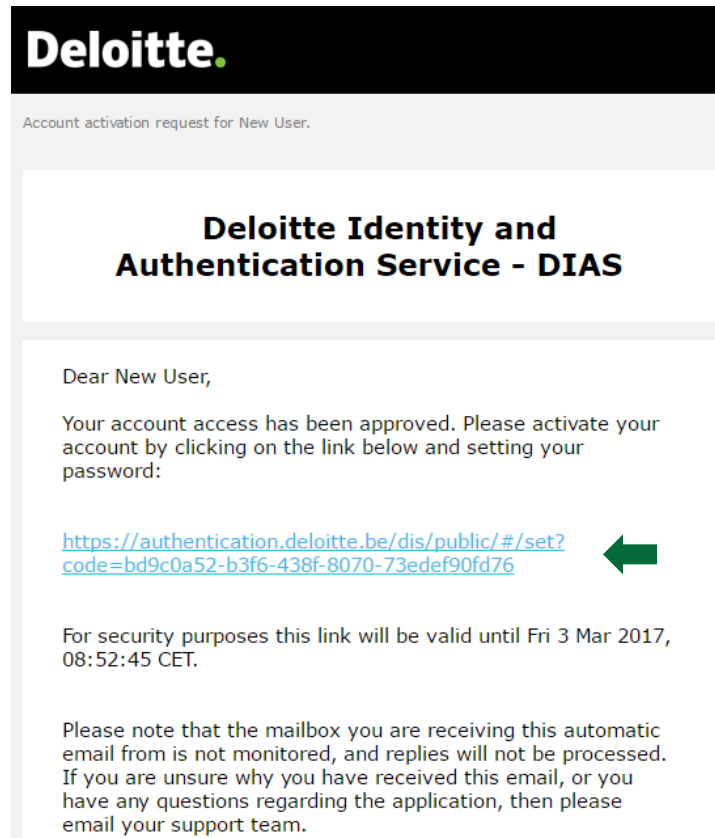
Deloitte.

Account activation request for New User.

Deloitte Identity and Authentication Service - DIAS

Dear New User,

Your account access has been approved. Please activate your account by clicking on the link below and setting your password:

https://authentication.deloitte.be/dis/public/#/set?code=bd9c0a52-b3f6-438f-8070-73edef90fd76

For security purposes this link will be valid until Fri 3 Mar 2017, 08:52:45 CET.

Please note that the mailbox you are receiving this automatic email from is not monitored, and replies will not be processed. If you are unsure why you have received this email, or you have any questions regarding the application, then please email your support team.